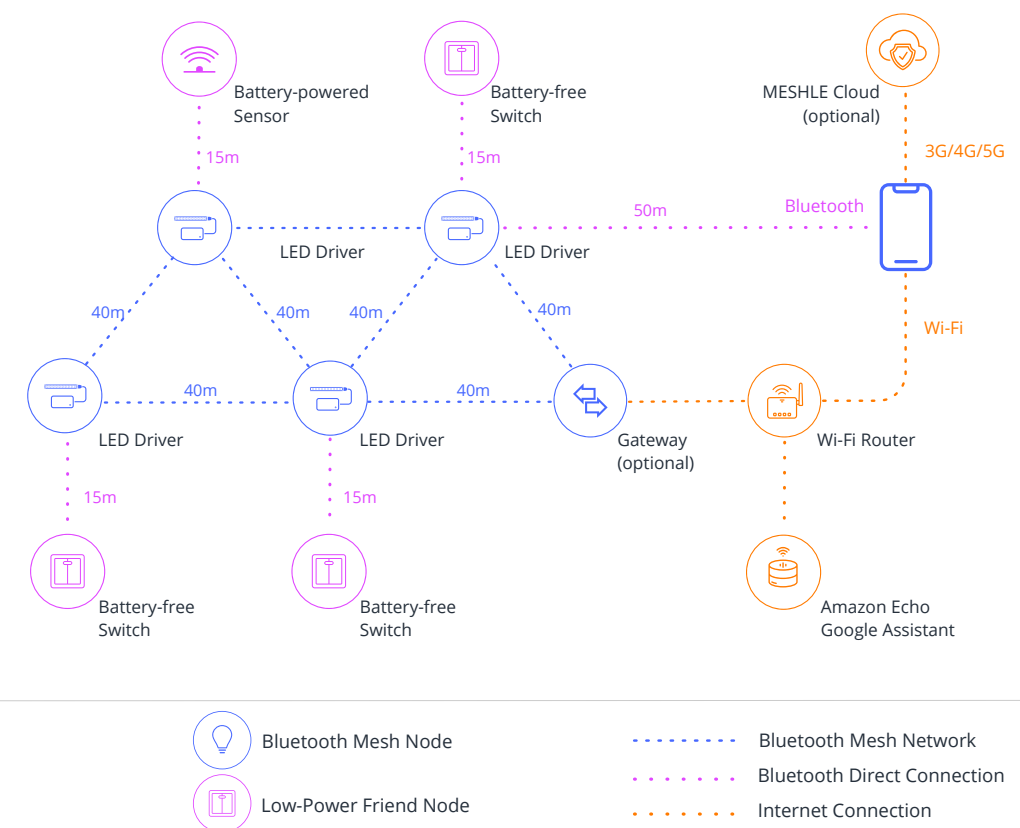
Battery-powered Sensor

15m

Battery-free Switch

15m

MESHLE Cloud (optional)

3G/4G/5G

50m

Bluetooth

LED Driver

LED Driver

40m

40m

40m

40m

Wi-Fi

40m

40m

LED Driver

LED Driver

Gateway (optional)

Wi-Fi Router

15m

15m

Battery-free Switch

Battery-free Switch

Amazon Echo Google Assistant

Bluetooth Mesh Node

Low-Power Friend Node

Bluetooth Mesh Network

Bluetooth Direct Connection

Internet Connection